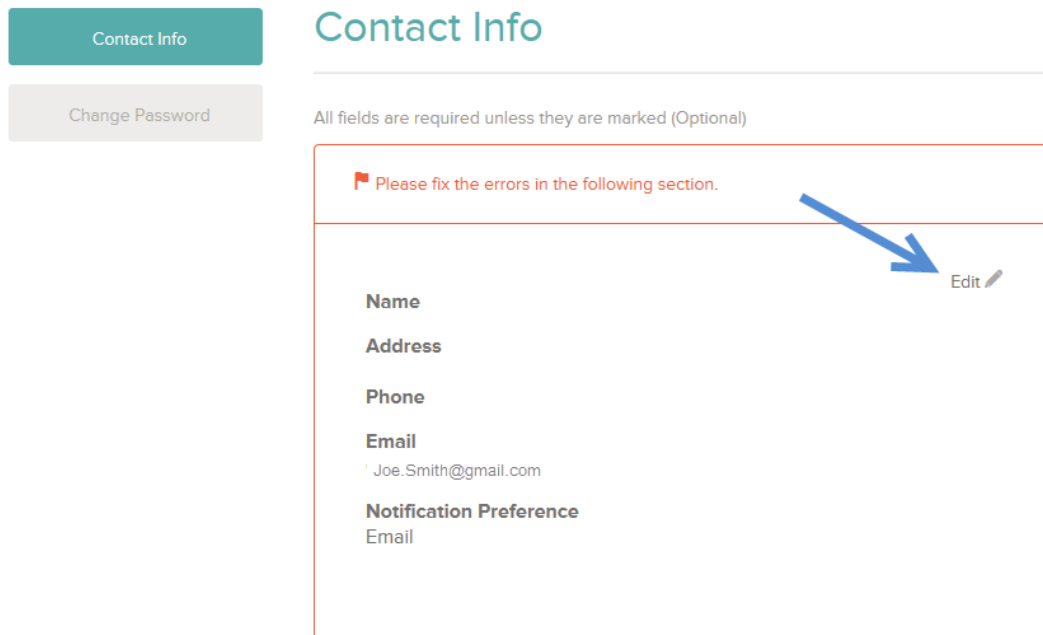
Contact Info

Change Password

Contact Info

All fields are required unless they are marked (Optional)

Please fix the errors in the following section.

Edit

Name

Address

Phone

Email
Joe.Smith@gmail.com

Notification Preference
Email